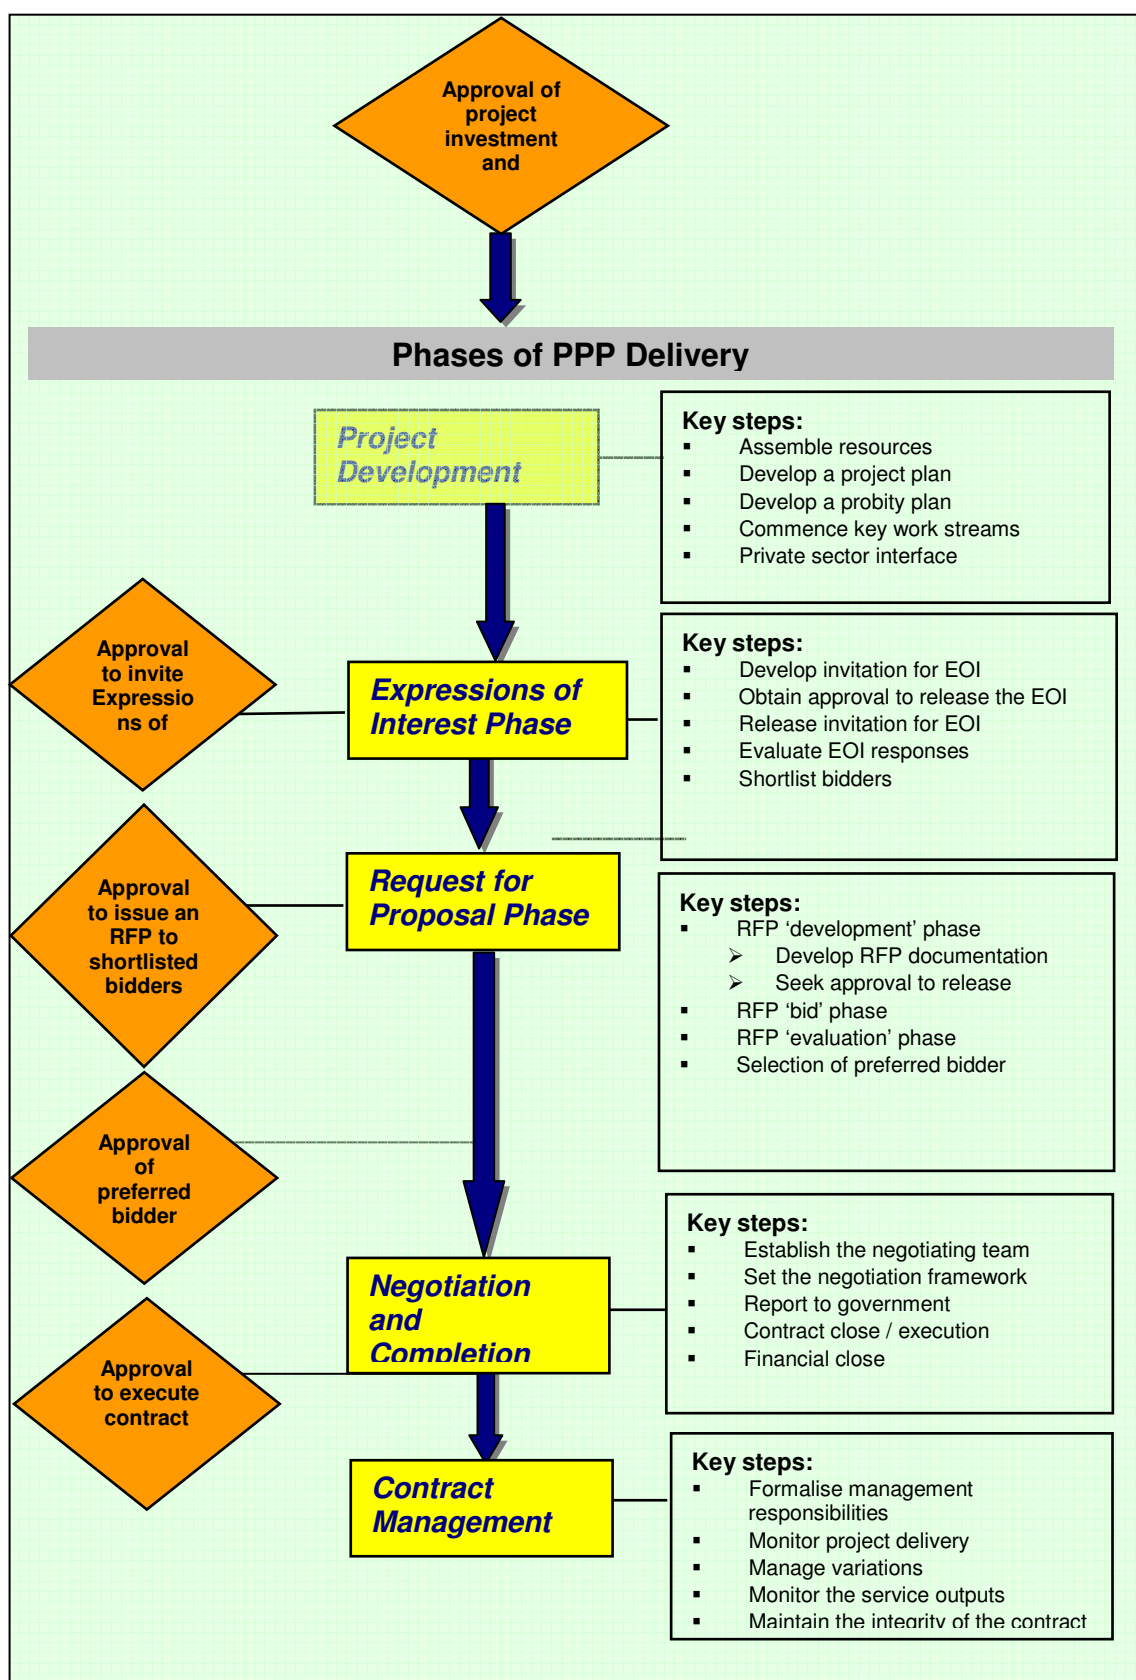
Approval of project investment and

Phases of PPP Delivery

Project Development

Key steps:
- Assemble resources
- Develop a project plan
- Develop a probity plan
- Commence key work streams
- Private sector interface

Approval to invite Expressions of

Expressions of Interest Phase

Key steps:
- Develop invitation for EOI
- Obtain approval to release the EOI
- Release invitation for EOI
- Evaluate EOI responses
- Shortlist bidders

Approval to issue an RFP to shortlisted bidders

Request for Proposal Phase

Key steps:
- RFP 'development' phase
  - Develop RFP documentation
  - Seek approval to release
- RFP 'bid' phase
- RFP 'evaluation' phase
- Selection of preferred bidder

Approval of preferred bidder

Negotiation and Completion

Key steps:
- Establish the negotiating team
- Set the negotiation framework
- Report to government
- Contract close / execution
- Financial close

Approval to execute contract

Contract Management

Key steps:
- Formalise management responsibilities
- Monitor project delivery
- Manage variations
- Monitor the service outputs
- Maintain the integrity of the contract